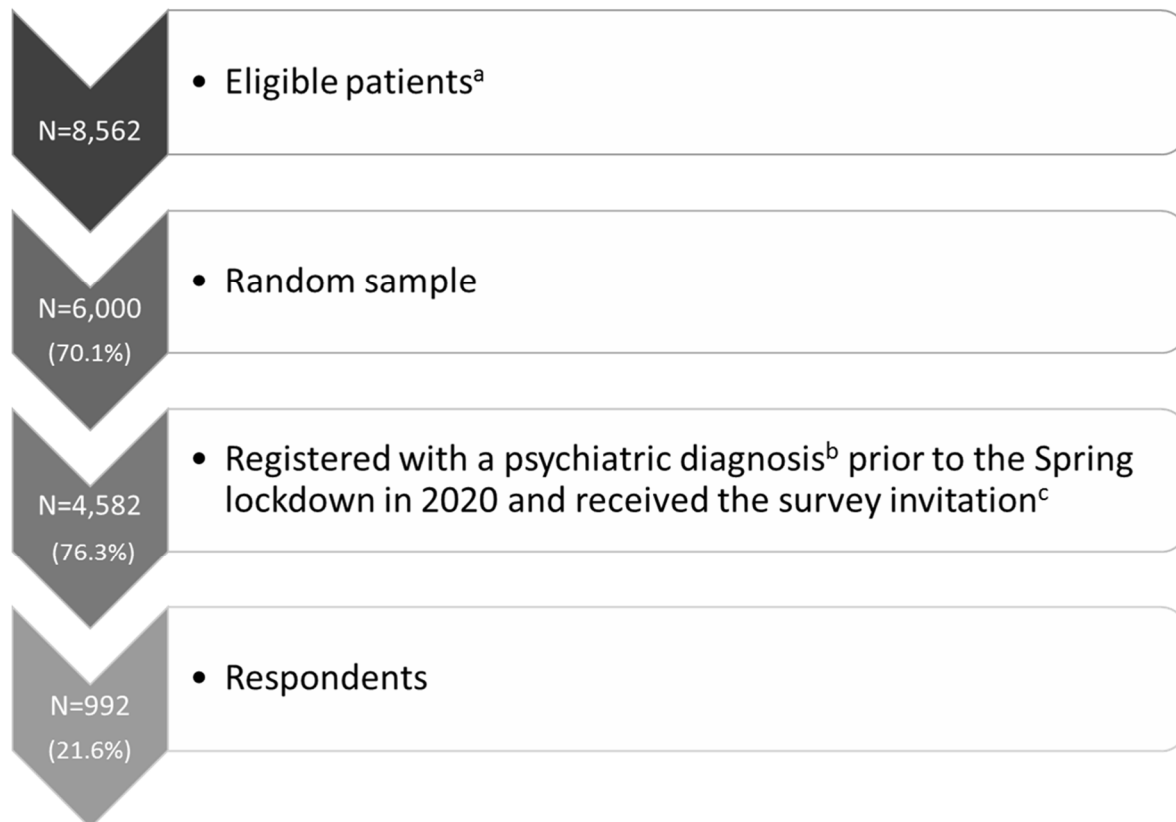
N=8,562

• Eligible patients$^{a}$

N=6,000 (70.1%)

• Random sample

N=4,582 (76.3%)

• Registered with a psychiatric diagnosis$^{b}$ prior to the Spring lockdown in 2020 and received the survey invitation$^{c}$

N=992 (21.6%)

• Respondents